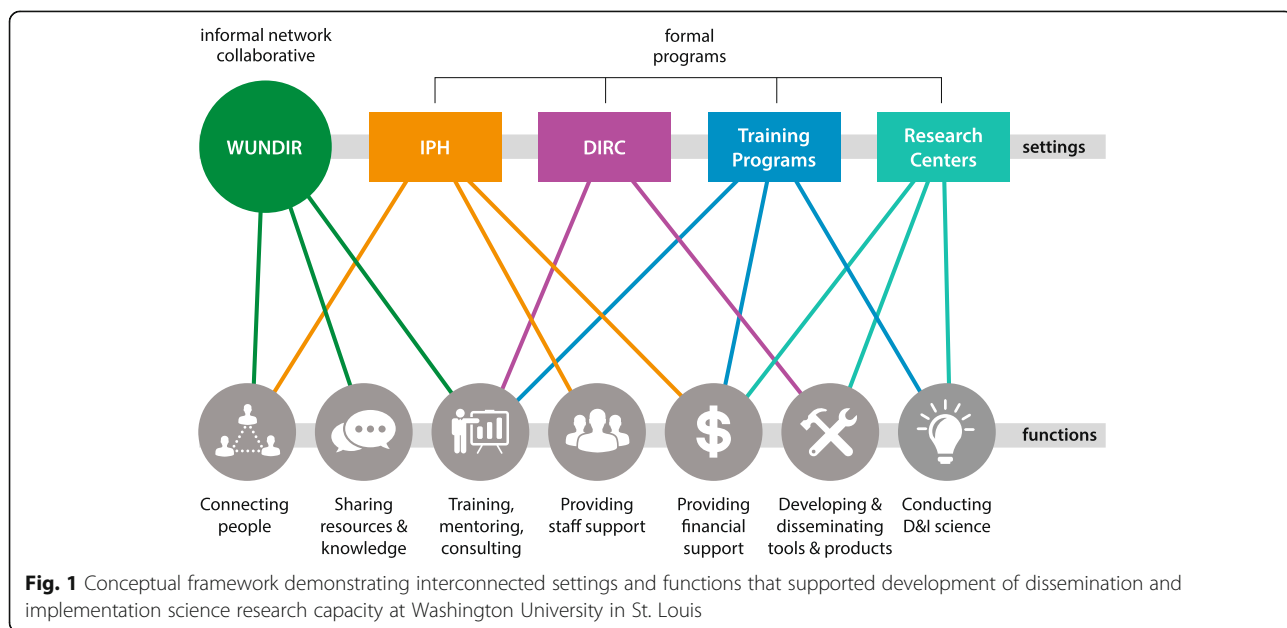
informal network collaborative

formal programs

WUNDIR

IPH

DIRC

Training Programs

Research Centers

settings

functions

Connecting people

Sharing resources & knowledge

Training, mentoring, consulting

Providing staff support

Providing financial support

Developing & disseminating tools & products

Conducting D&I science

**Fig. 1** Conceptual framework demonstrating interconnected settings and functions that supported development of dissemination and implementation science research capacity at Washington University in St. Louis